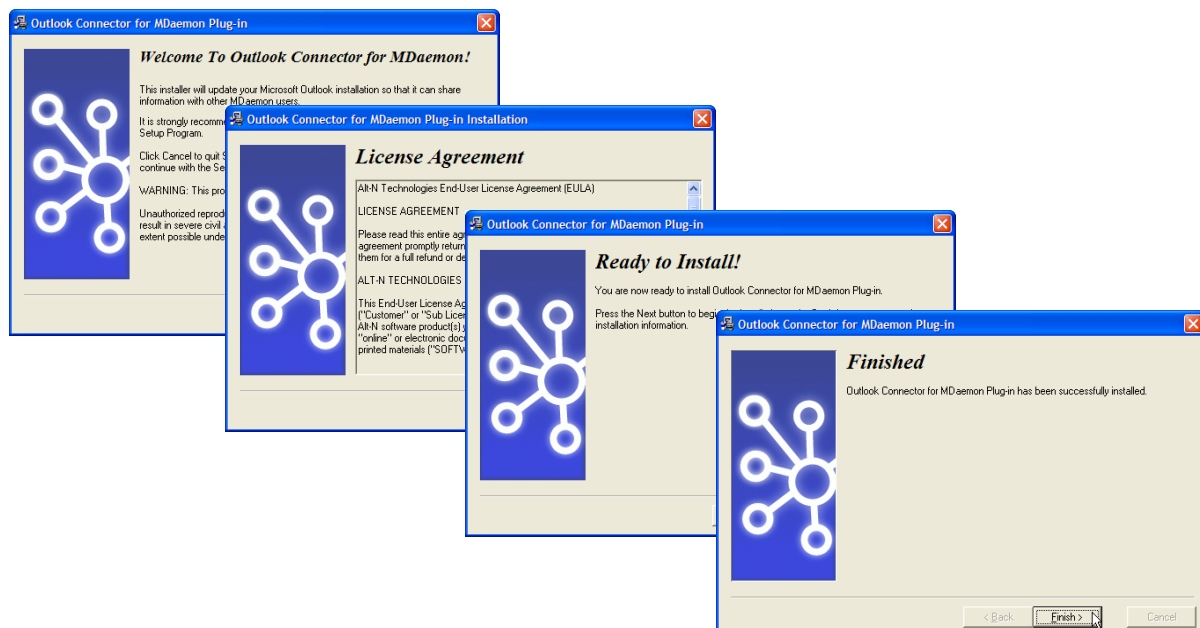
Outlook Connector for MDaemon Plug-in

Welcome To Outlook Connector for MDaemon!

This installer will update your Microsoft Outlook installation so that it can share information with other MDaemon users.

It is strongly recomm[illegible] Setup Program.

Click Cancel to quit S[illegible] continue with the Se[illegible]

WARNING: This pro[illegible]

Unauthorized reprod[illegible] result in severe civil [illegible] extent possible unde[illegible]

Outlook Connector for MDaemon Plug-in Installation

License Agreement

Alt-N Technologies End-User License Agreement (EULA)

LICENSE AGREEMENT

Please read this entire ag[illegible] agreement promptly retur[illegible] them for a full refund or d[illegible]

ALT-N TECHNOLOGIES

This End-User License Ag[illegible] ("Customer" or "Sub Licen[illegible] Alt-N software product(s) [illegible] "online" or electronic doc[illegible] printed materials ("SOFTW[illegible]

Outlook Connector for MDaemon Plug-in

Ready to Install!

You are now ready to install Outlook Connector for MDaemon Plug-in.

Press the Next button to begi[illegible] installation information.

Outlook Connector for MDaemon Plug-in

Finished

Outlook Connector for MDaemon Plug-in has been successfully installed.

< Back

Finish >

Cancel